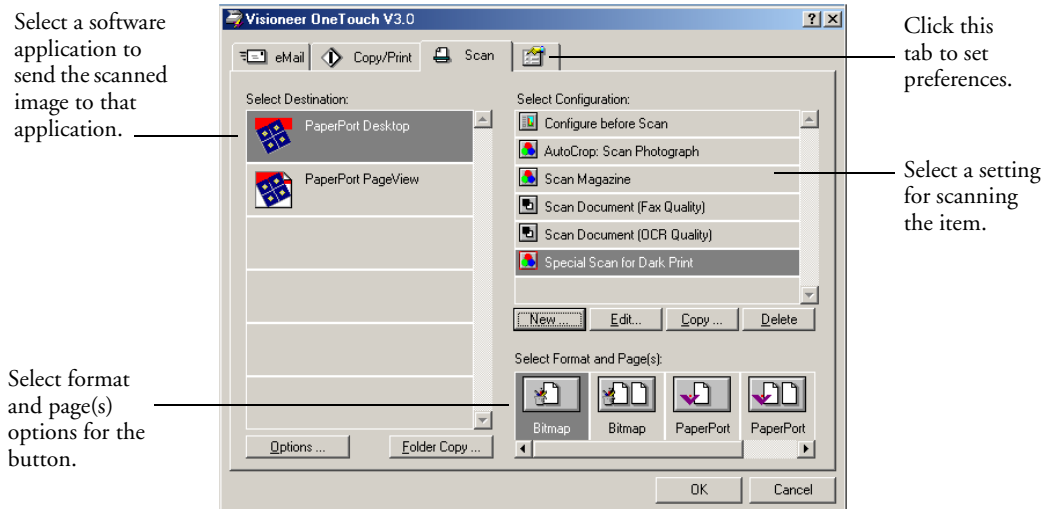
Select a software application to send the scanned image to that application.

Visioneer OneTouch V3.0

? X

eMail

Copy/Print

Scan

Click this tab to set preferences.

Select Destination:

PaperPort Desktop

PaperPort PageView

Select Configuration:

Configure before Scan

AutoCrop: Scan Photograph

Scan Magazine

Scan Document (Fax Quality)

Scan Document (OCR Quality)

Special Scan for Dark Print

Select a setting for scanning the item.

New ...

Edit...

Copy ...

Delete

Select Format and Page(s):

Bitmap

Bitmap

PaperPort

PaperPort

Select format and page(s) options for the button.

Options ...

Folder Copy ...

OK

Cancel